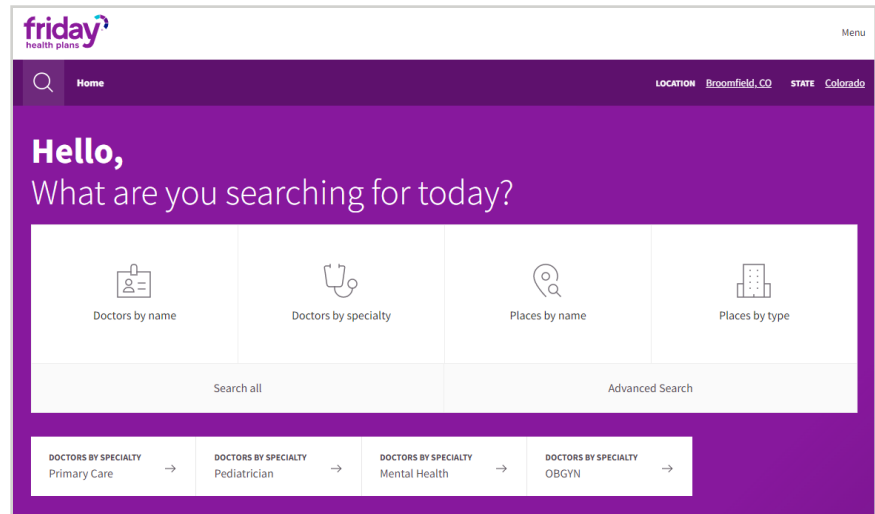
friday health plans

Menu

Home

LOCATION Broomfield, CO STATE Colorado

Hello,
What are you searching for today?

Doctors by name

Doctors by specialty

Places by name

Places by type

Search all

Advanced Search

DOCTORS BY SPECIALTY
Primary Care

DOCTORS BY SPECIALTY
Pediatrician

DOCTORS BY SPECIALTY
Mental Health

DOCTORS BY SPECIALTY
OBGYN